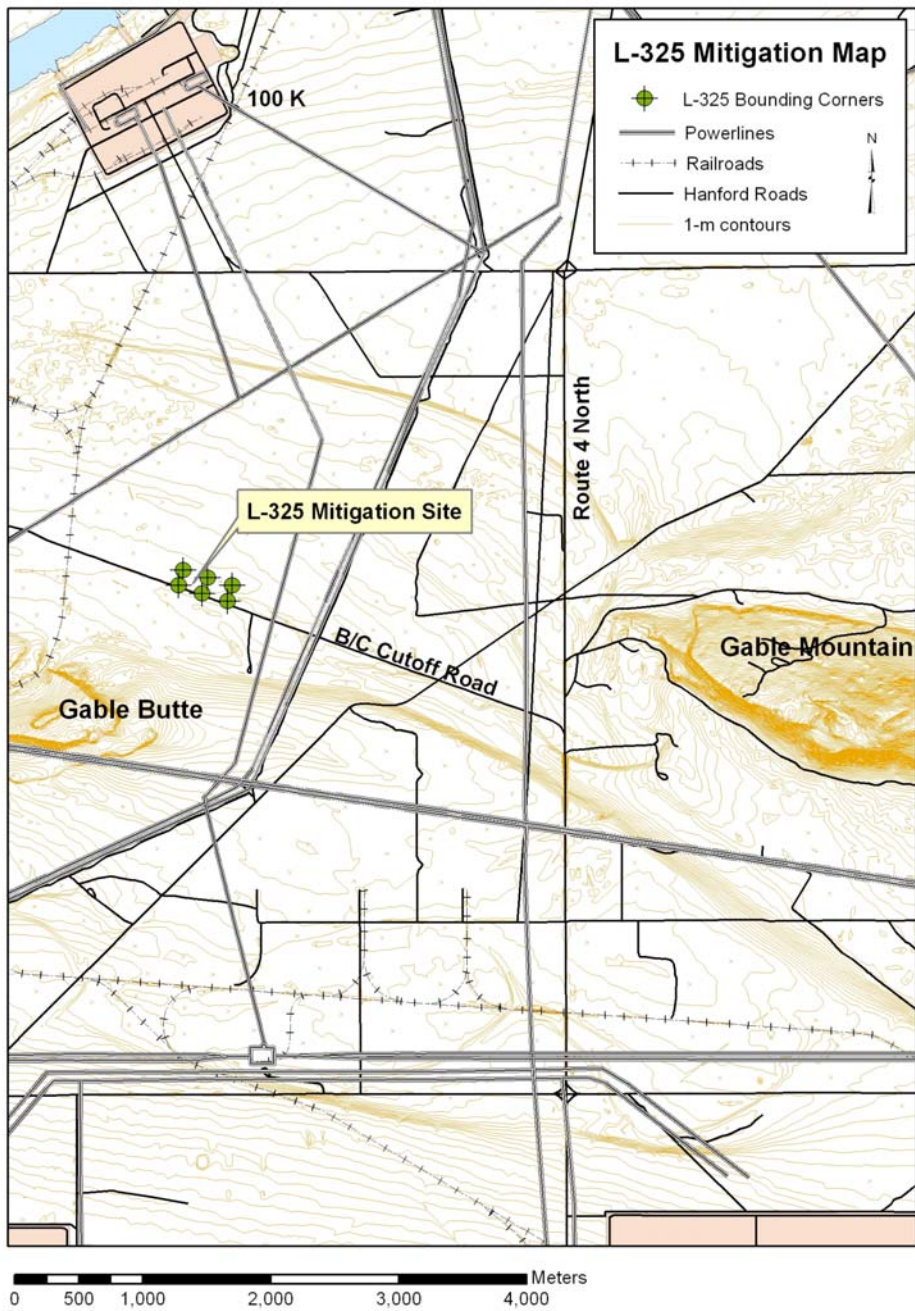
L-325 Mitigation Map

L-325 Bounding Corners
Powerlines
Railroads
Hanford Roads
1-m contours

N

100 K

Route 4 North

L-325 Mitigation Site

B/C Cutoff Road

Gable Mountain

Gable Butte

Meters
0 500 1,000 2,000 3,000 4,000